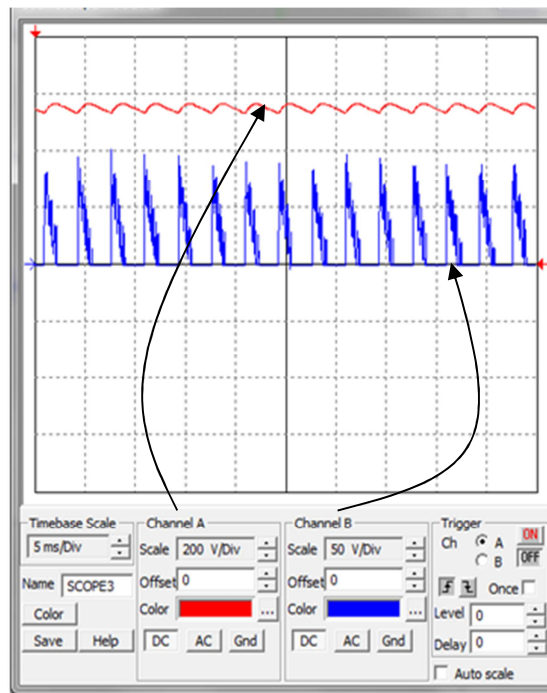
Timebase Scale
5 ms/Div
Name SCOPE3
Color
Save Help

Channel A
Scale 200 V/Div
Offset 0
Color ...
DC AC Gnd

Channel B
Scale 50 V/Div
Offset 0
Color ...
DC AC Gnd

Trigger
Ch A B
ON
OFF
Once
Level 0
Delay 0
Auto scale